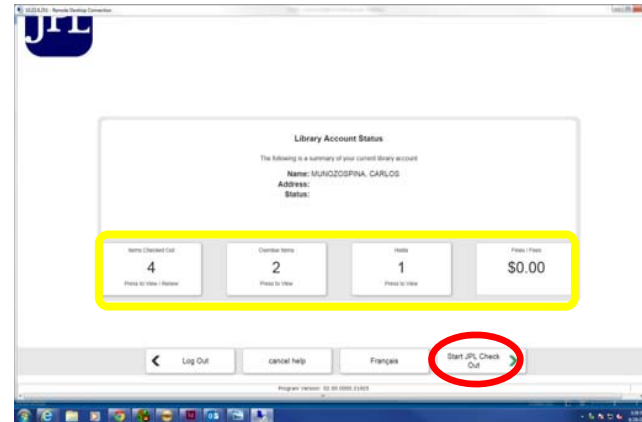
JPL

Library Account Status

The following is a summary of your current library account

Name: MUNOZOSPINA, CARLOS
Address:
Status:

Items Checked Out
4
Press to View / Renew

Overdue Items
2
Press to View

Holds
1
Press to View

Fines / Fees
$0.00

Log Out

cancel help

Français

Start JPL Check Out

Program Version: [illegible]